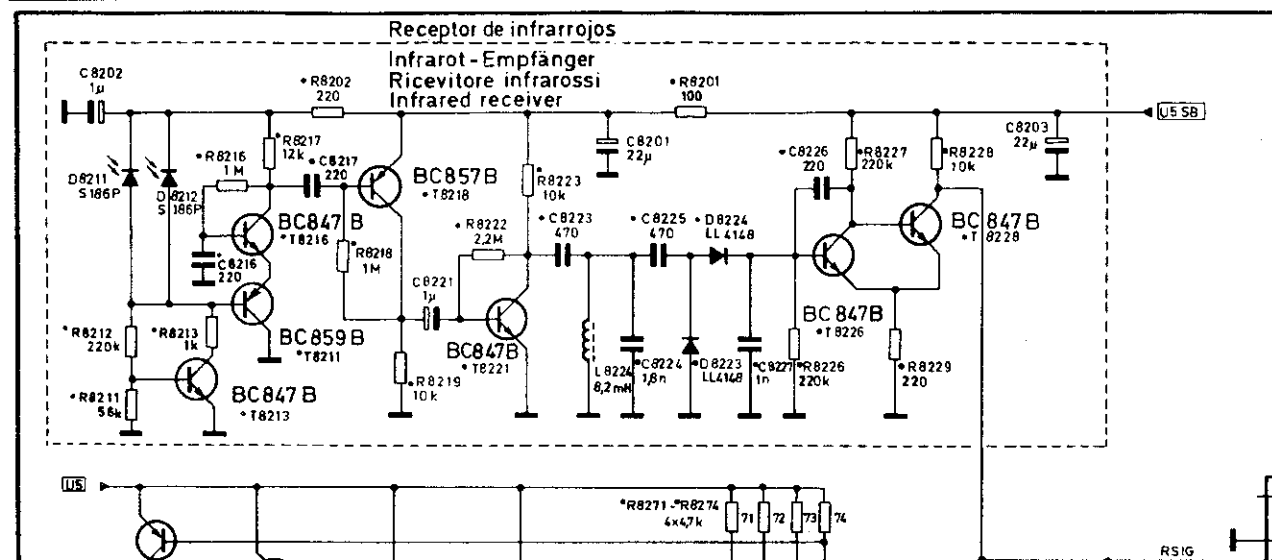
Receptor de infrarrojos
Infrarot-Empfänger
Ricevitore infrarossi
Infrared receiver

C8202
1µ
•R8202
220
•R8201
100
U5 SB
C8203
22µ
C8201
22µ
•R8217
12k
•R8216
1M
•C8217
220
BC857B
•T8218
•R8223
10k
•C8226
220
•R8227
220k
•R8228
10k
D8211
S186P
D8212
S186P
BC847 B
•T8216
C8216
220
R8218
1M
•R8222
2,2M
•C8223
470
•C8225
470
•D8224
LL4148
BC 847B
•T 8228
C8221
1µ
BC859 B
•T8211
BC847B
•T8221
BC 847B
•T8226
•R8212
220k
•R8213
1k
L8224
8,2mH
•C8224
1,8n
•D8223
LL4148
•C8227
1n
•R8226
220k
•R8229
220
•R8219
10k
•R8211
56k
BC847 B
•T8213
U5
•R8271-•R8274
4x4,7k
71
72
73
74
RSIG